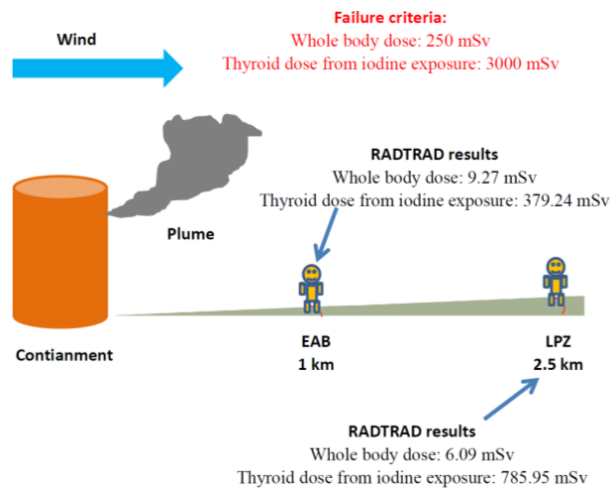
Wind

Failure criteria:
Whole body dose: 250 mSv
Thyroid dose from iodine exposure: 3000 mSv

RADTRAD results
Whole body dose: 9.27 mSv
Thyroid dose from iodine exposure: 379.24 mSv

Plume

Contianment

EAB
1 km

LPZ
2.5 km

RADTRAD results
Whole body dose: 6.09 mSv
Thyroid dose from iodine exposure: 785.95 mSv